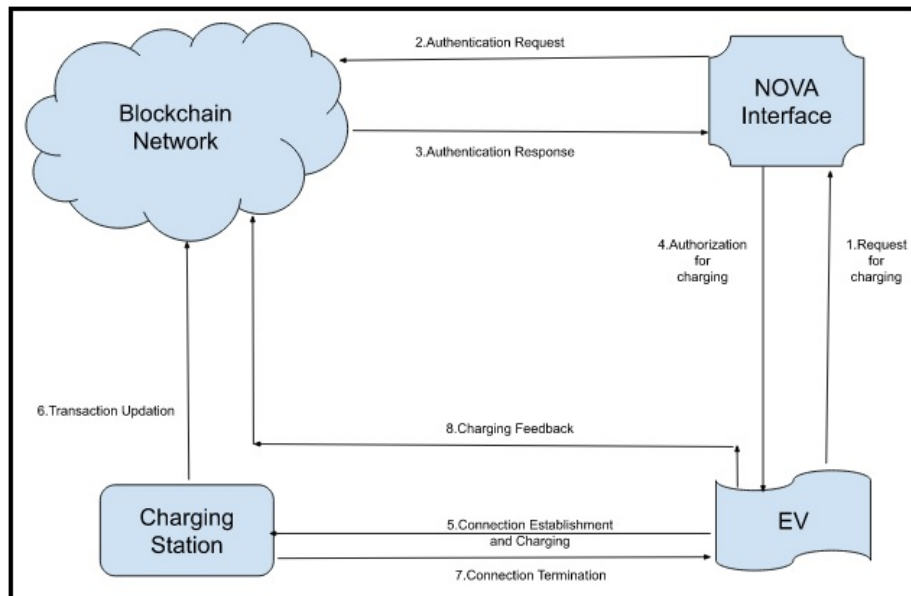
Blockchain Network

2.Authentication Request

NOVA Interface

3.Authentication Response

4.Authorization for charging

1.Request for charging

6.Transaction Updation

8.Charging Feedback

Charging Station

5.Connection Establishment and Charging

EV

7.Connection Termination